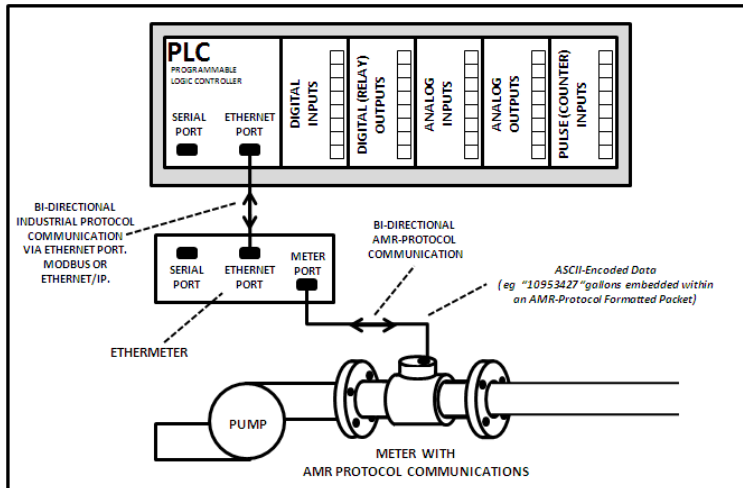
PLC
PROGRAMMABLE LOGIC CONTROLLER

SERIAL PORT

ETHERNET PORT

DIGITAL INPUTS

DIGITAL (RELAY) OUTPUTS

ANALOG INPUTS

ANALOG OUTPUTS

PULSE (COUNTER) INPUTS

BI-DIRECTIONAL INDUSTRIAL PROTOCOL COMMUNICATION VIA ETHERNET PORT. MODBUS OR ETHERNET/IP.

SERIAL PORT

ETHERNET PORT

METER PORT

BI-DIRECTIONAL AMR-PROTOCOL COMMUNICATION

ASCII-Encoded Data (eg "10953427" gallons embedded within an AMR-Protocol Formatted Packet)

ETHERMETER

PUMP

METER WITH AMR PROTOCOL COMMUNICATIONS